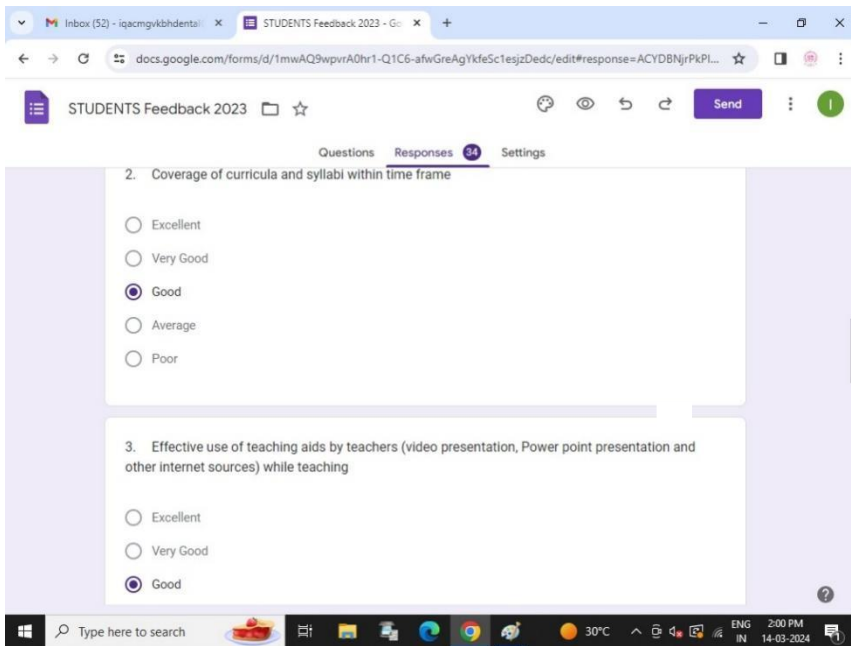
Inbox (52) - iqacmgvkbhdental ×
STUDENTS Feedback 2023 - Go ×
+

docs.google.com/forms/d/1mwAQ9wpvrA0hr1-Q1C6-afwGreAgYkfeSc1esjzDedc/edit#response=ACYDBNjrPkPl...

STUDENTS Feedback 2023

Send

I

Questions Responses 34 Settings

2. Coverage of curricula and syllabi within time frame

Excellent

Very Good

Good

Average

Poor

3. Effective use of teaching aids by teachers (video presentation, Power point presentation and other internet sources) while teaching

Excellent

Very Good

Good

?

Type here to search

30°C

ENG IN

2:00 PM 14-03-2024